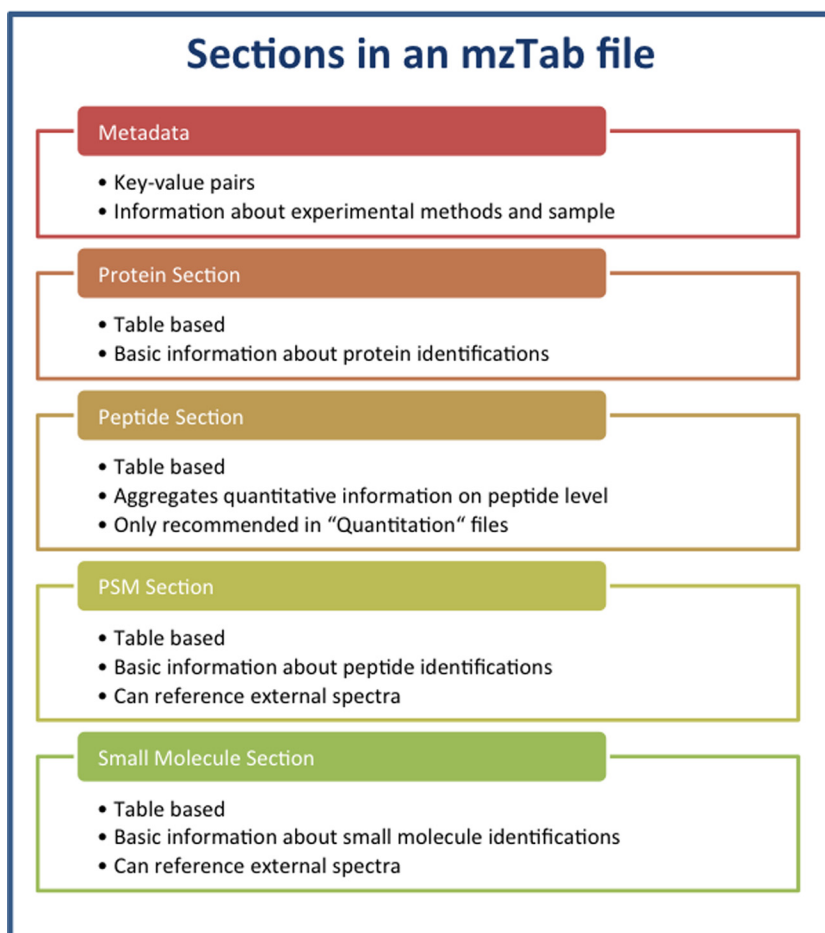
Sections in an mzTab file

Metadata

• Key-value pairs
• Information about experimental methods and sample

Protein Section

• Table based
• Basic information about protein identifications

Peptide Section

• Table based
• Aggregates quantitative information on peptide level
• Only recommended in "Quantitation" files

PSM Section

• Table based
• Basic information about peptide identifications
• Can reference external spectra

Small Molecule Section

• Table based
• Basic information about small molecule identifications
• Can reference external spectra